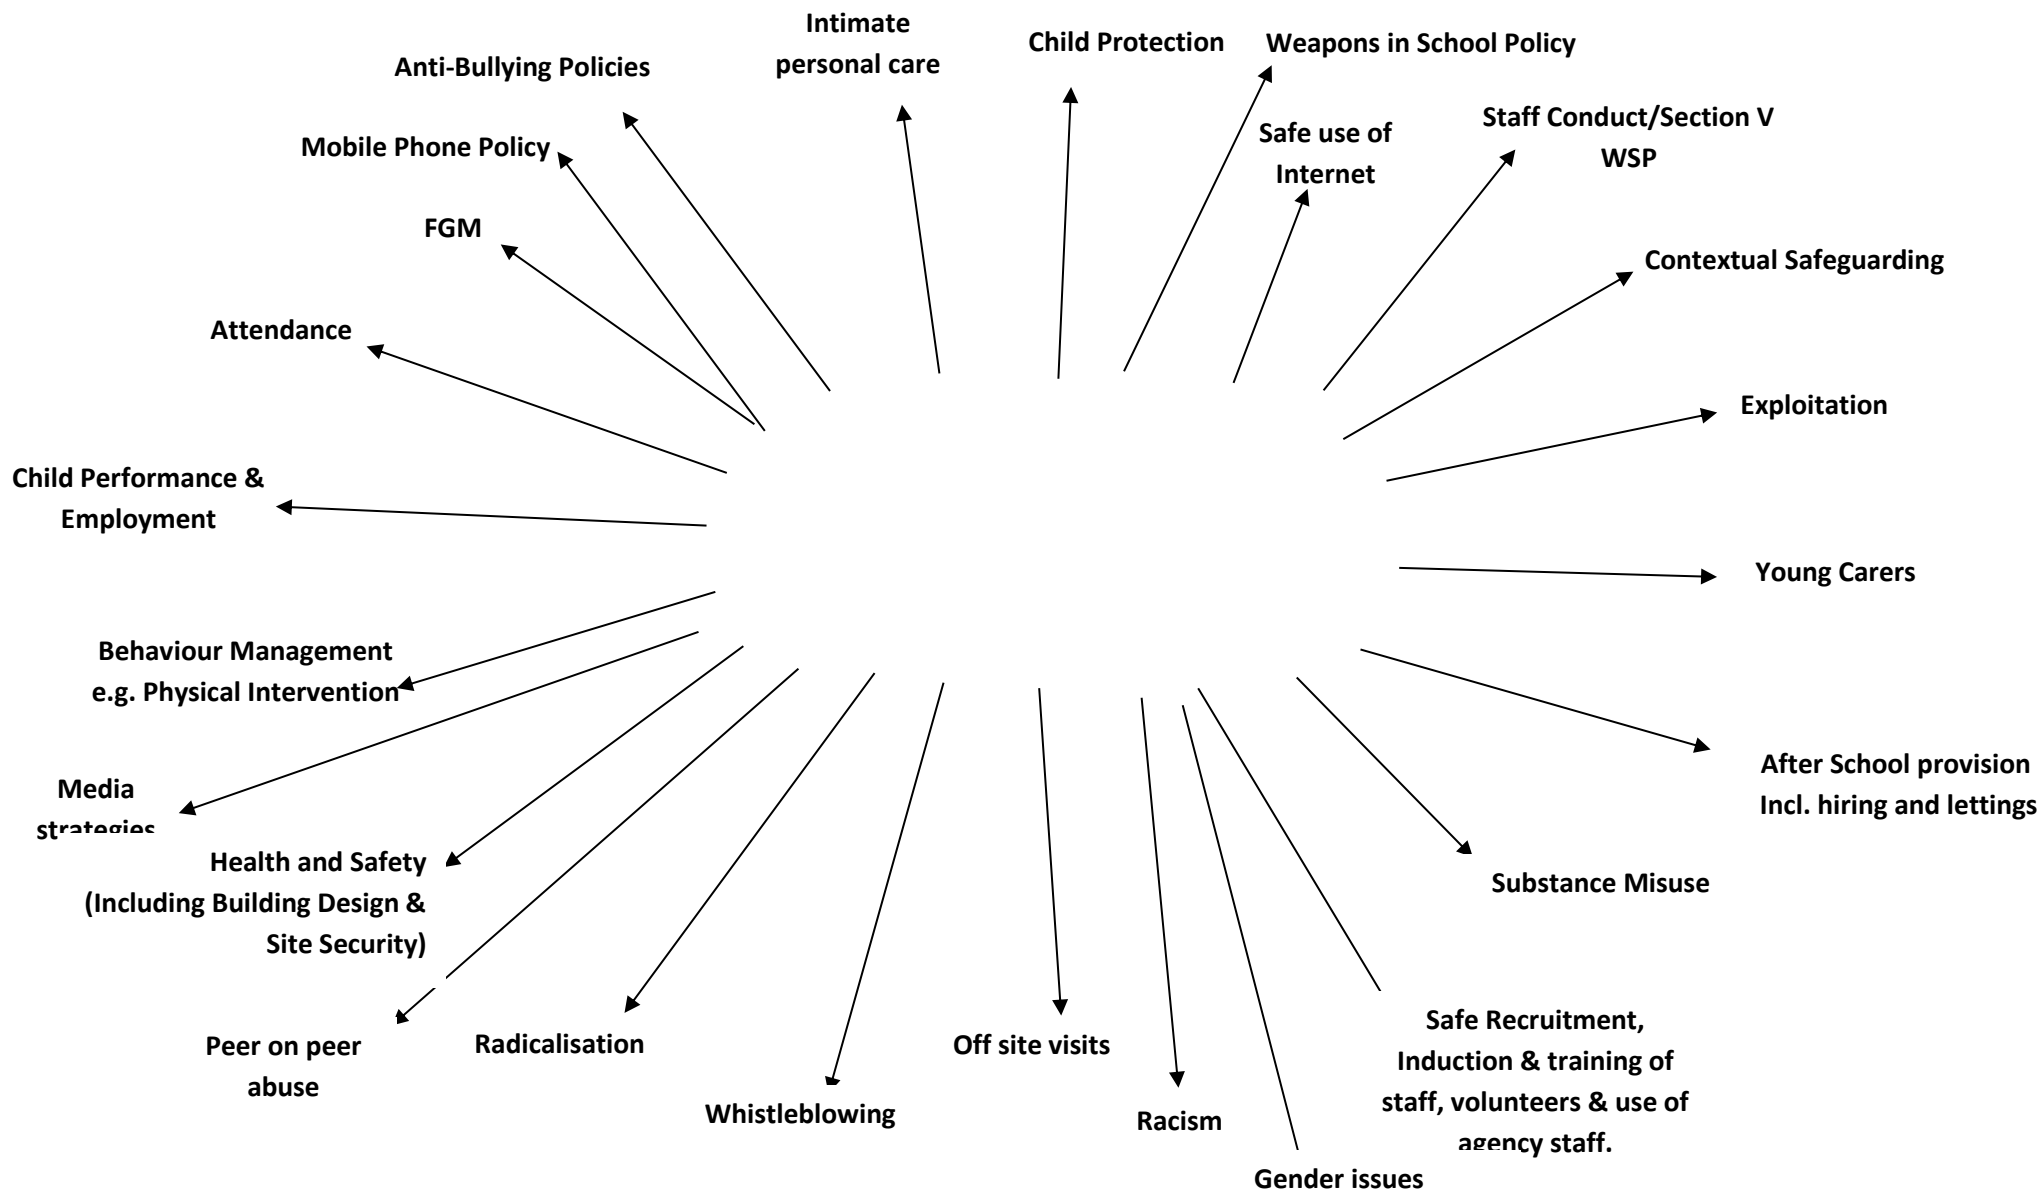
Intimate personal care

Child Protection

Weapons in School Policy

Anti-Bullying Policies

Mobile Phone Policy

Safe use of Internet

Staff Conduct/Section V WSP

FGM

Contextual Safeguarding

Attendance

Exploitation

Child Performance & Employment

Young Carers

Behaviour Management e.g. Physical Intervention

Media strategies

After School provision Incl. hiring and lettings

Health and Safety (Including Building Design & Site Security)

Substance Misuse

Safe Recruitment, Induction & training of staff, volunteers & use of agency staff.

Peer on peer abuse

Radicalisation

Off site visits

Whistleblowing

Racism

Gender issues